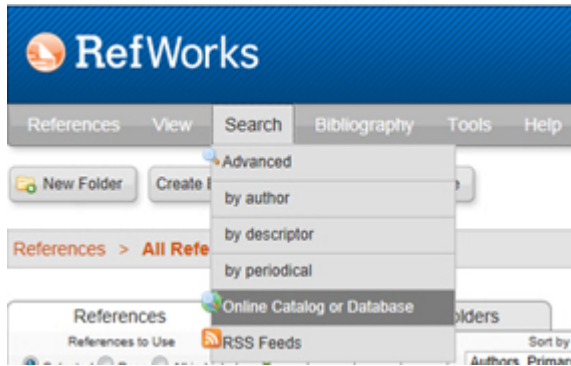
RefWorks

References View Search Bibliography Tools Help

New Folder Create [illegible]

Advanced
by author
by descriptor
by periodical
Online Catalog or Database
RSS Feeds

References > All Refe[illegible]

References
References to Use

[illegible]lders

Sort by
Authors, Primar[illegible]